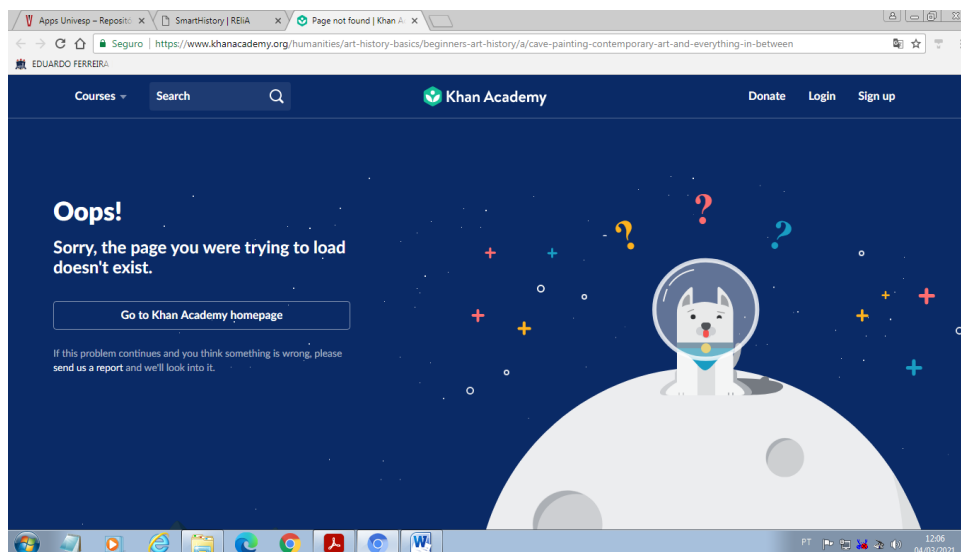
Apps Univesp – Reposito ×
SmartHistory | REliA ×
Page not found | Khan A ×

Seguro | https://www.khanacademy.org/humanities/art-history-basics/beginners-art-history/a/cave-painting-contemporary-art-and-everything-in-between

EDUARDO FERREIRA

Courses
Search
Khan Academy
Donate
Login
Sign up

Oops!

Sorry, the page you were trying to load doesn't exist.

Go to Khan Academy homepage

If this problem continues and you think something is wrong, please send us a report and we'll look into it.

PT
12:06
04/03/2021